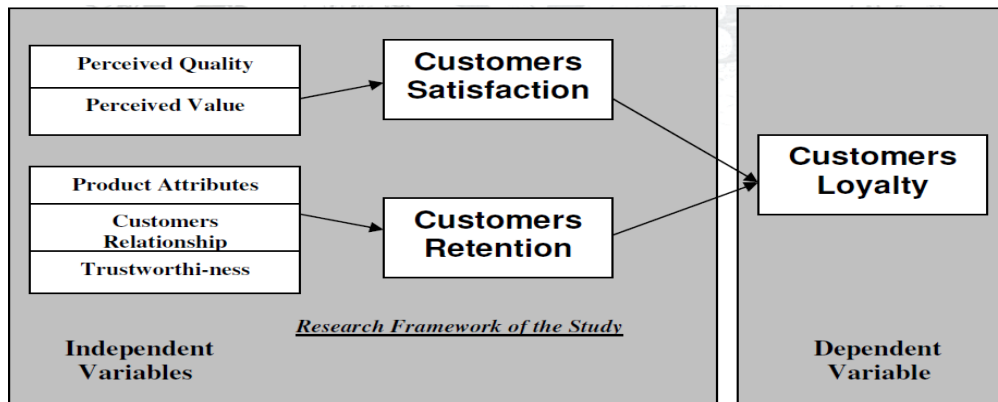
Perceived Quality

Perceived Value

Customers Satisfaction

Product Attributes

Customers Relationship

Trustworthi-ness

Customers Retention

Customers Loyalty

Research Framework of the Study

Independent Variables

Dependent Variable